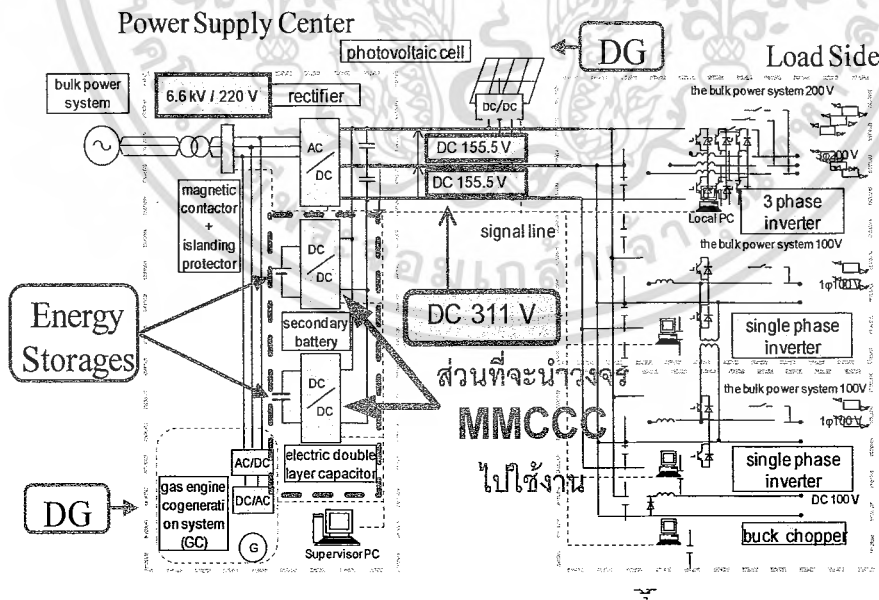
Power Supply Center

photovoltaic cell

DG

Load Side

bulk power system

6.6 kV / 220 V

rectifier

DC/DC

the bulk power system 200 V

AC / DC

DC 155.5 V

DC 155.5 V

3φ200 V

magnetic contactor + islanding protector

Local PC

3 phase inverter

signal line

the bulk power system 100V

DC / DC

1φ100 V

Energy Storages

DC 311 V

secondary battery

single phase inverter

ส่วนที่จะนำวงจร

the bulk power system 100V

DC / DC

MMCCC

1φ100 V

AC/DC

electric double layer capacitor

ไปใช้งาน

single phase inverter

DC 100 V

DG

gas engine cogeneration system (GC)

DC/AC

G

SupervisorPC

buck chopper